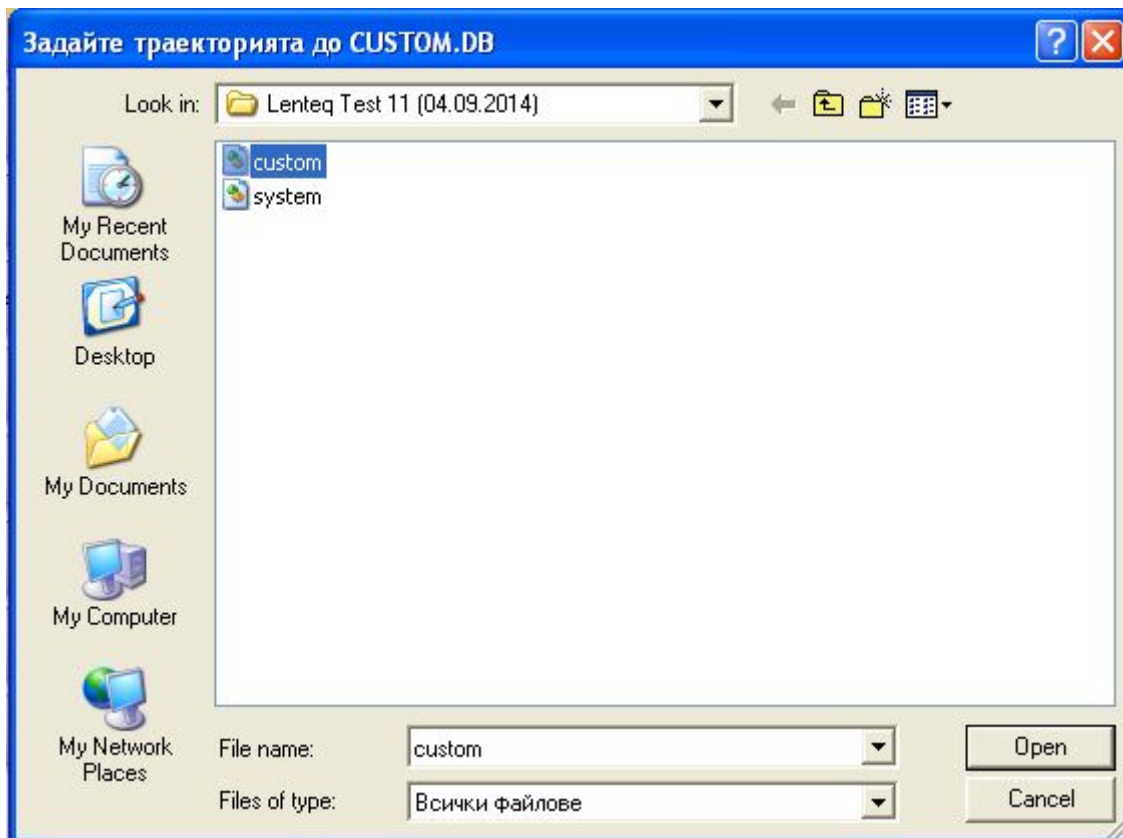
Задайте траекторията до CUSTOM.DB

Look in: Lenteq Test 11 (04.09.2014)

My Recent Documents

Desktop

My Documents

My Computer

My Network Places

custom
system

File name: custom

Files of type: Всички файлове

Open

Cancel